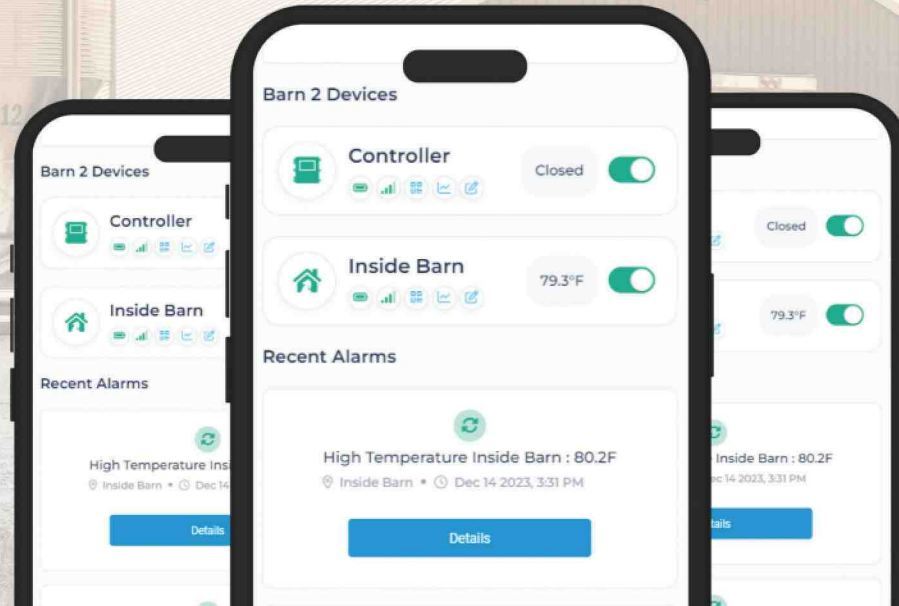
Barn 2 Devices

Controller

Inside Barn

Recent Alarms

High Temperature Ins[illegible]

Inside Barn • Dec 14 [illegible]

Details

Barn 2 Devices

Controller

Closed

Inside Barn

79.3°F

Recent Alarms

High Temperature Inside Barn : 80.2F

Inside Barn • Dec 14 2023, 3:31 PM

Details

Closed

79.3°F

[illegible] Inside Barn : 80.2F

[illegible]ec 14 2023, 3:31 PM

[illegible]tails